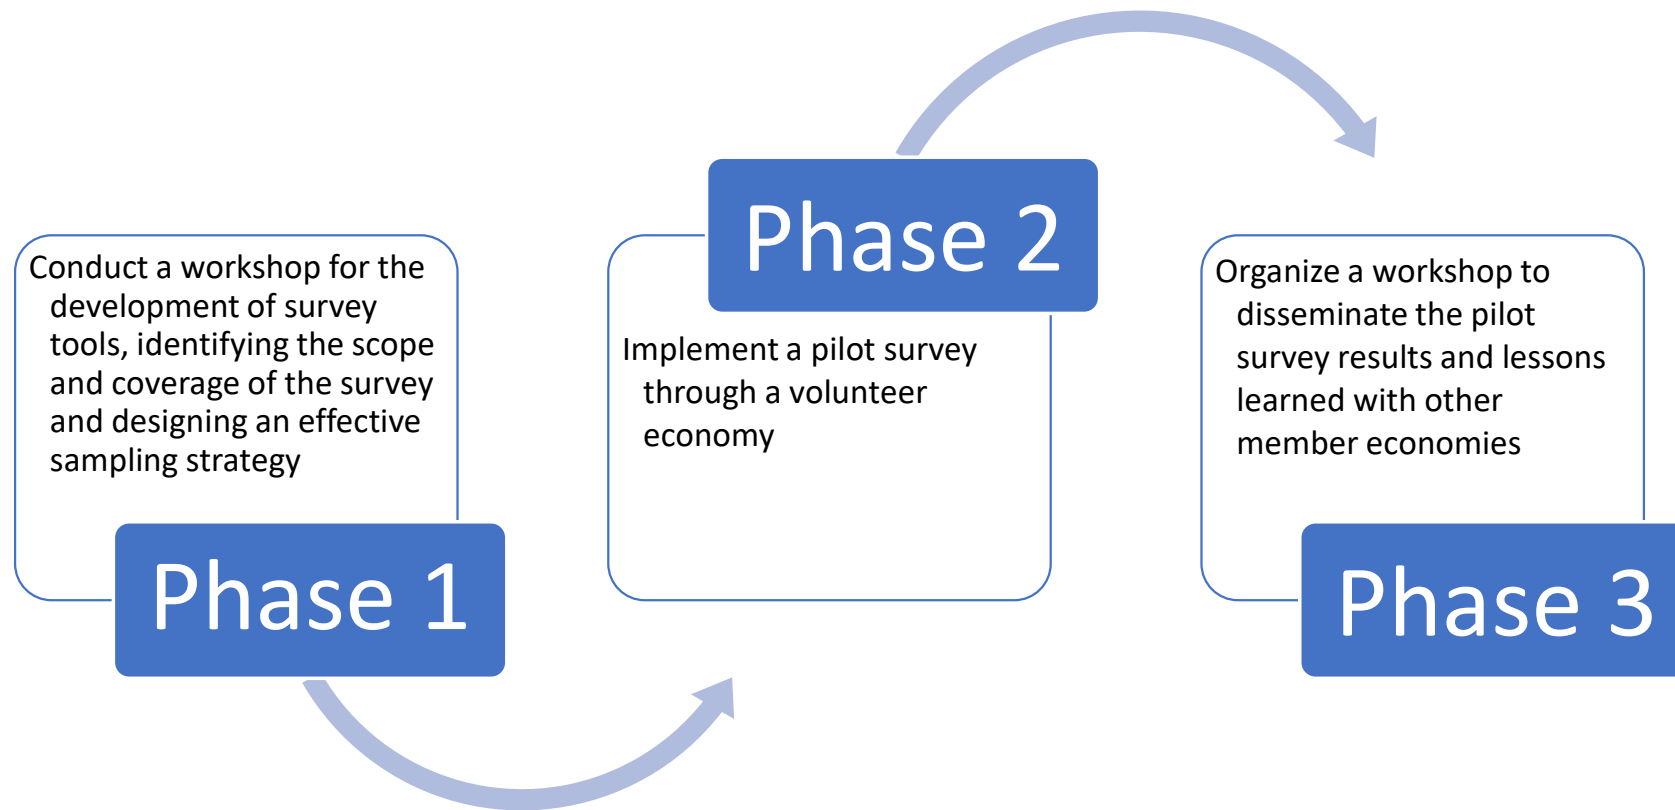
Conduct a workshop for the development of survey tools, identifying the scope and coverage of the survey and designing an effective sampling strategy

Phase 1

Phase 2

Implement a pilot survey through a volunteer economy

Organize a workshop to disseminate the pilot survey results and lessons learned with other member economies

Phase 3